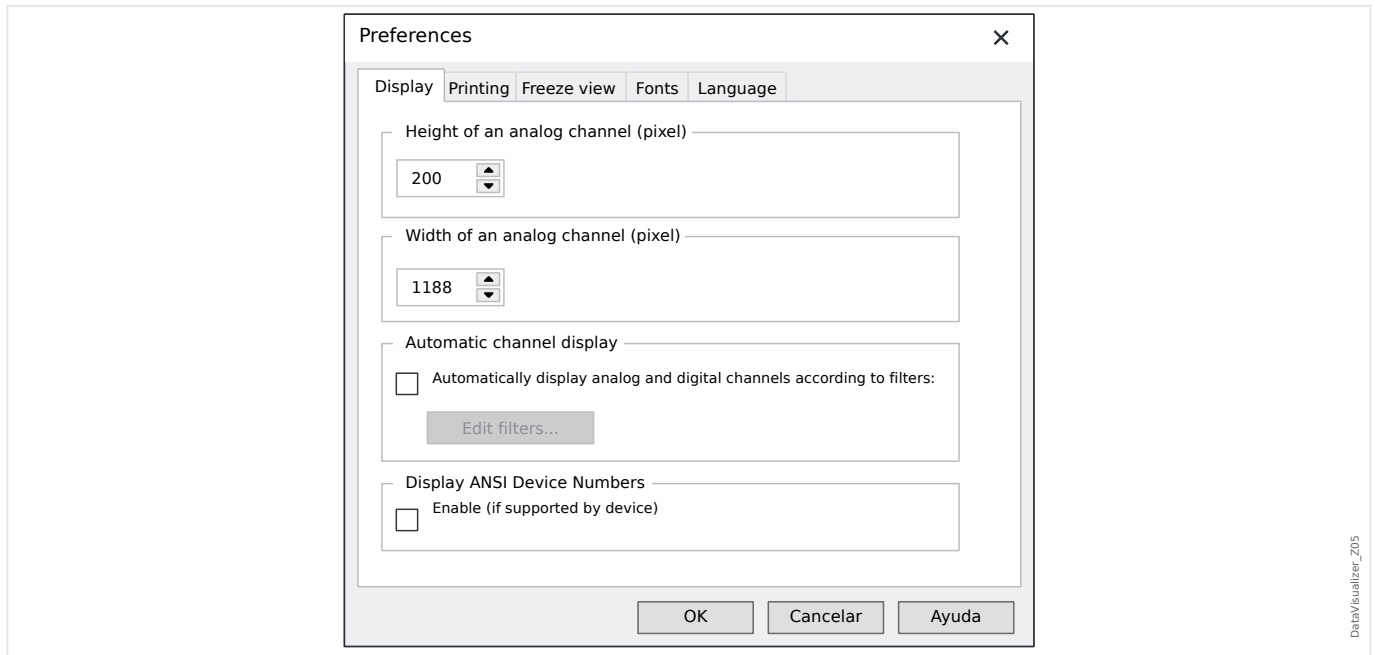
Preferences ×

Display | Printing | Freeze view | Fonts | Language

Height of an analog channel (pixel)

200

Width of an analog channel (pixel)

1188

Automatic channel display

Automatically display analog and digital channels according to filters:

Edit filters...

Display ANSI Device Numbers

Enable (if supported by device)

OK | Cancelar | Ayuda

DataVisualizer_Z05